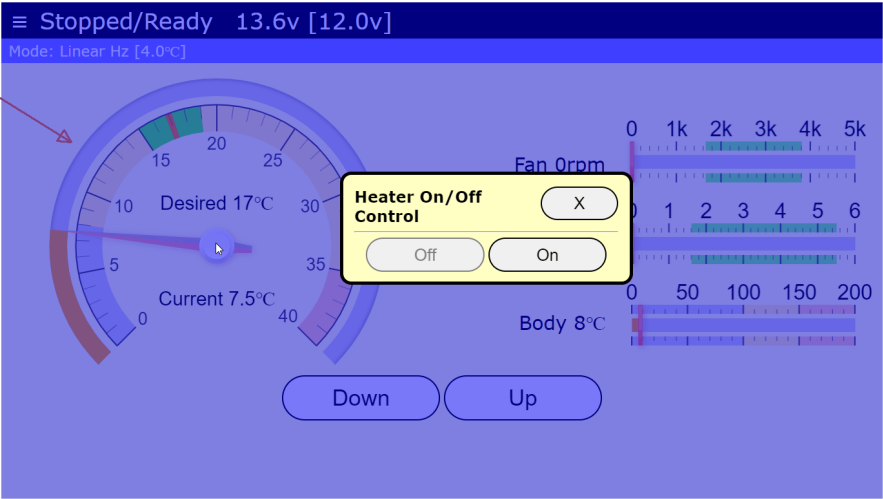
≡ Stopped/Ready 13.6v [12.0v]

Mode: Linear Hz [4.0℃]

0 5 10 15 20 25 30 35 40

Desired 17℃

Current 7.5℃

0 1k 2k 3k 4k 5k

Fan 0rpm

0 1 2 3 4 5 6

0 50 100 150 200

Body 8℃

Heater On/Off Control

X

Off

On

Down

Up